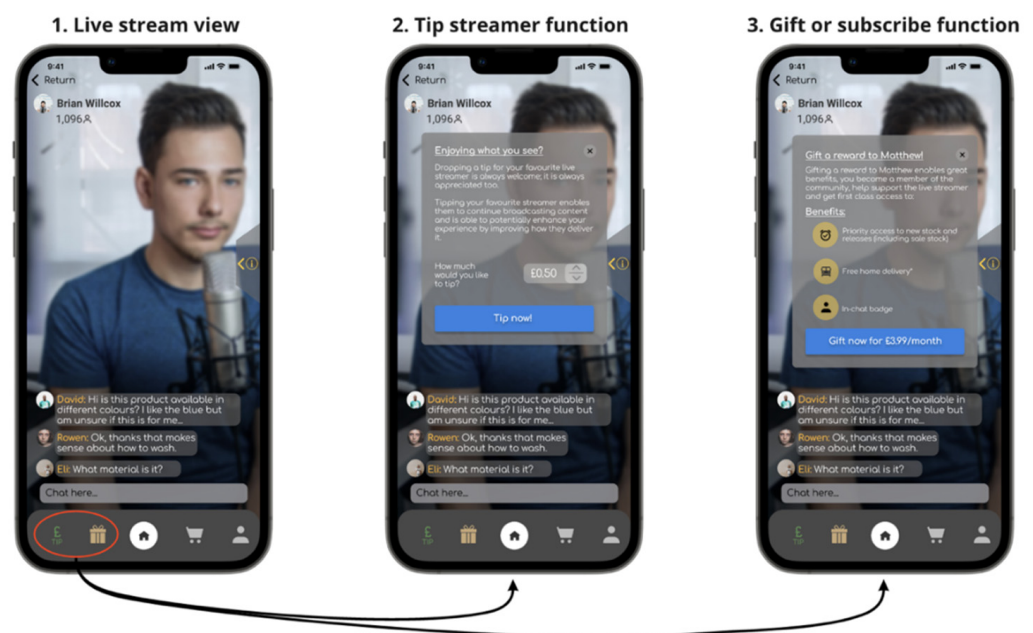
1. Live stream view

9:41

Return

Brian Willcox
1,096

David: Hi is this product available in different colours? I like the blue but am unsure if this is for me...

Rowen: Ok, thanks that makes sense about how to wash.

Eli: What material is it?

Chat here...

£
TIP

2. Tip streamer function

9:41

Return

Brian Willcox
1,096

Enjoying what you see?

Dropping a tip for your favourite live streamer is always welcome; it is always appreciated too.

Tipping your favourite streamer enables them to continue broadcasting content and is able to potentially enhance your experience by improving how they deliver it.

How much would you like to tip?

£0.50

Tip now!

David: Hi is this product available in different colours? I like the blue but am unsure if this is for me...

Rowen: Ok, thanks that makes sense about how to wash.

Eli: What material is it?

Chat here...

£
TIP

3. Gift or subscribe function

9:41

Return

Brian Willcox
1,096

Gift a reward to Matthew!

Gifting a reward to Matthew enables great benefits, you become a member of the community, help support the live streamer and get first class access to:

Benefits:

Priority access to new stock and releases (including sale stock)

Free home delivery*

In-chat badge

Gift now for £3.99/month

David: Hi is this product available in different colours? I like the blue but am unsure if this is for me...

Rowen: Ok, thanks that makes sense about how to wash.

Eli: What material is it?

Chat here...

£
TIP